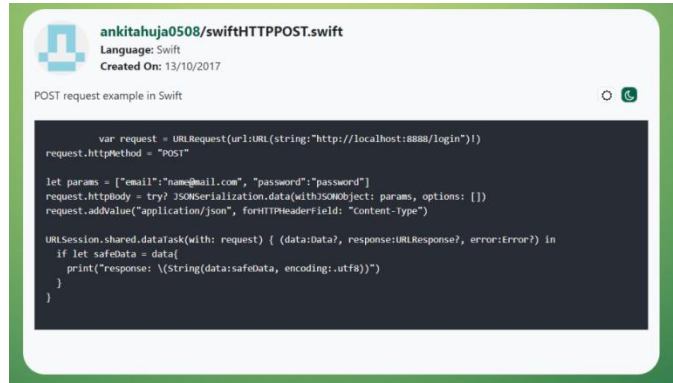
ankitahuja0508/swiftHTTPPOST.swift
Language: Swift
Created On: 13/10/2017

POST request example in Swift

var request = URLRequest(url:URL(string:"http://localhost:8888/login")!)
request.httpMethod = "POST"

let params = ["email":"name@mail.com", "password":"password"]
request.httpBody = try? JSONSerialization.data(withJSONObject: params, options: [])
request.addValue("application/json", forHTTPHeaderField: "Content-Type")

URLSession.shared.dataTask(with: request) { (data:Data?, response:URLResponse?, error:Error?) in
  if let safeData = data{
    print("response: \(String(data:safeData, encoding:.utf8))")
  }
}